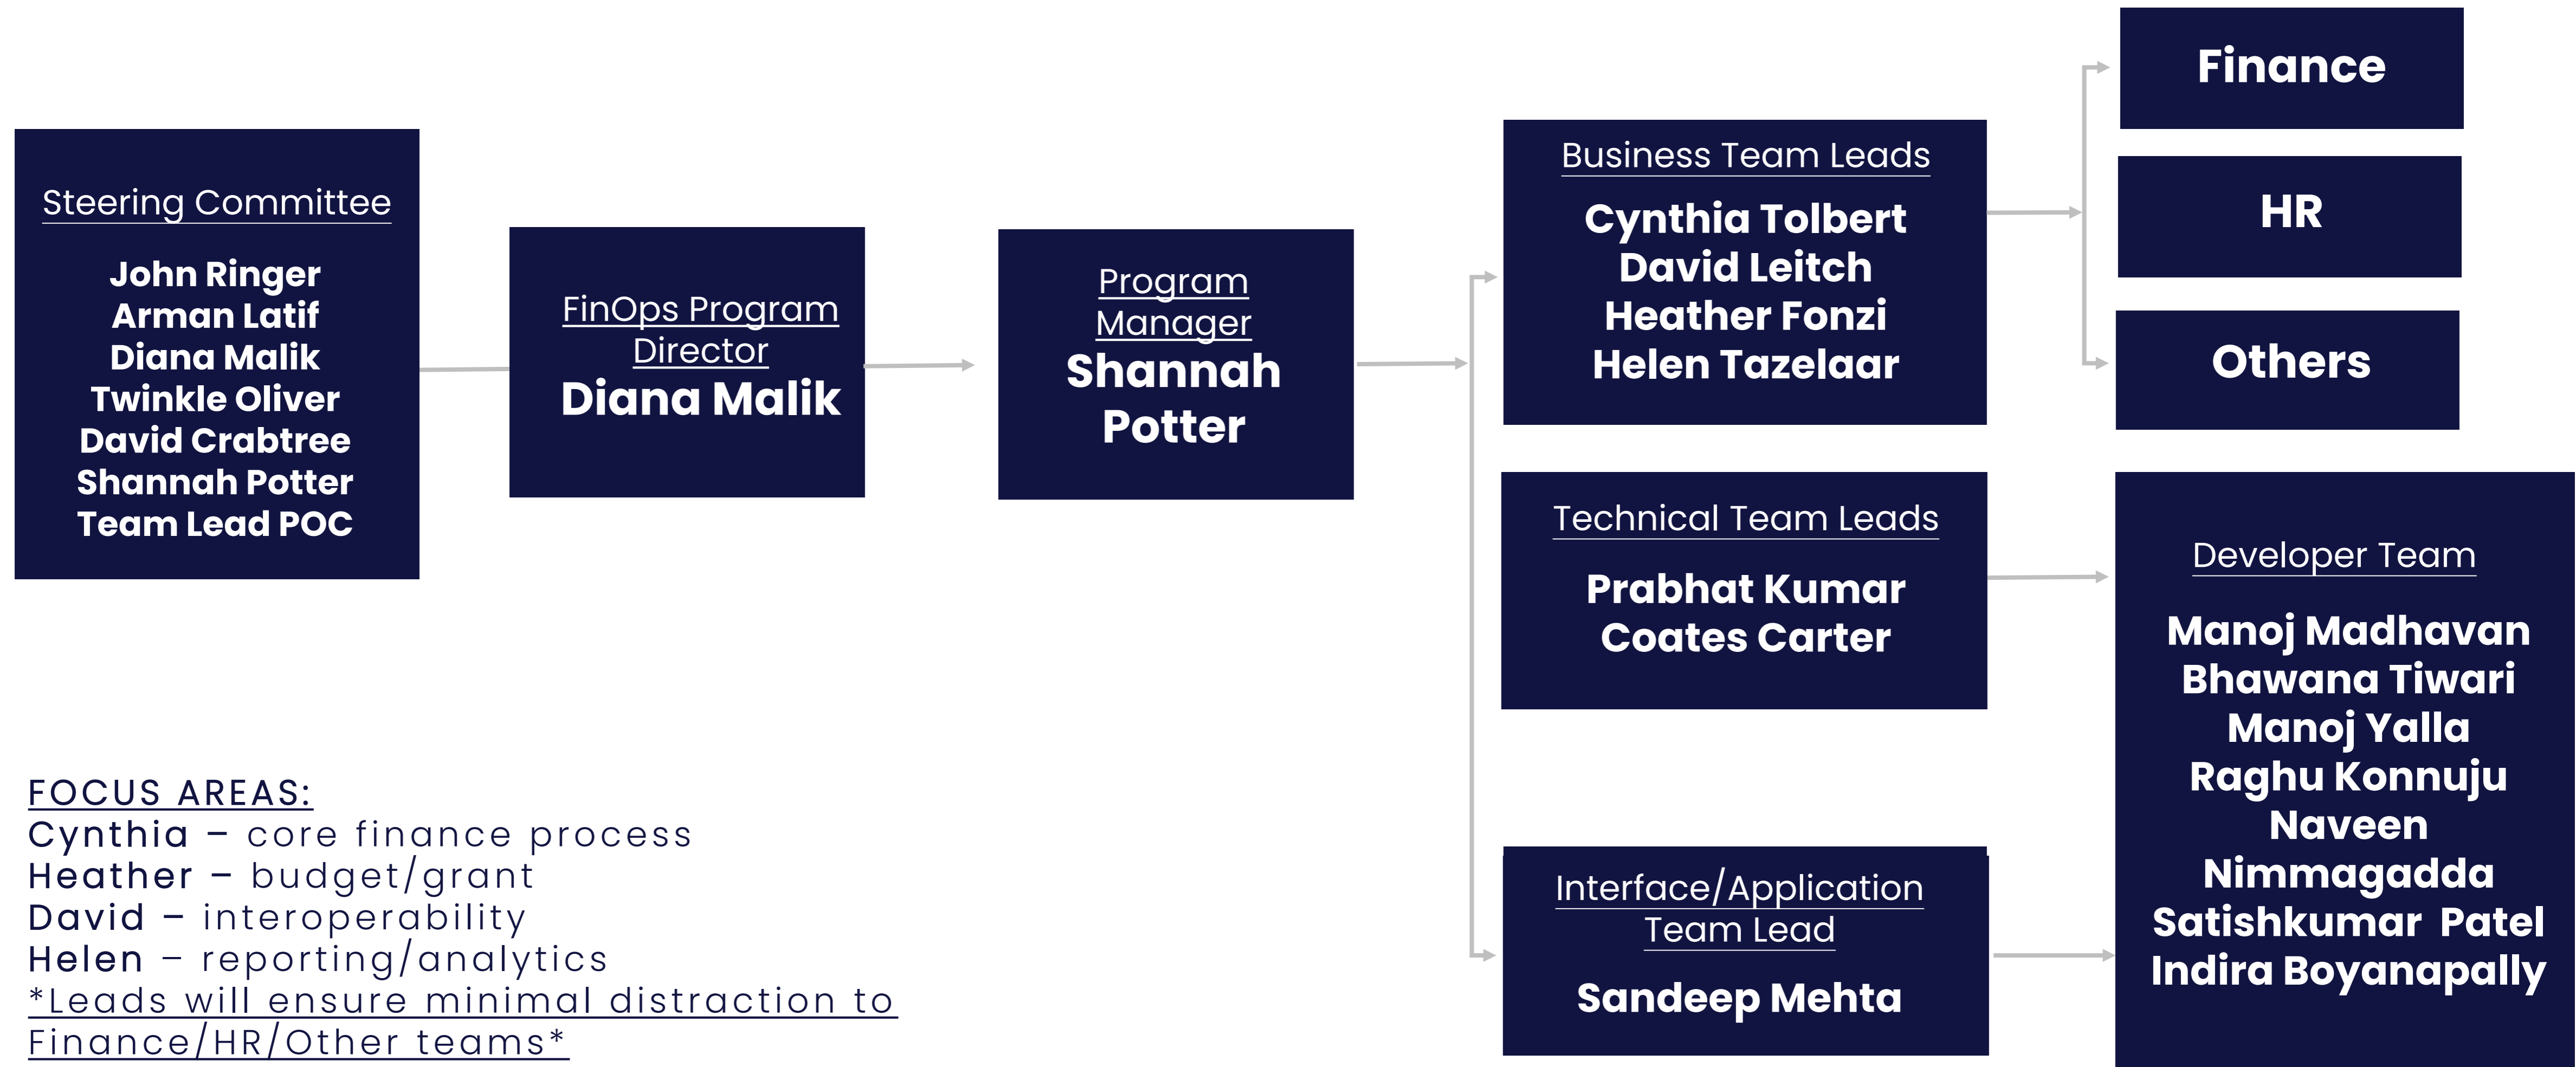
Steering Committee
John Ringer
Arman Latif
Diana Malik
Twinkle Oliver
David Crabtree
Shannah Potter
Team Lead POC

FinOps Program Director
Diana Malik

Program Manager
Shannah Potter

Business Team Leads
Cynthia Tolbert
David Leitch
Heather Fonzi
Helen Tazelaar

Finance

HR

Others

Technical Team Leads
Prabhat Kumar
Coates Carter

Developer Team
Manoj Madhavan
Bhawana Tiwari
Manoj Yalla
Raghu Konnuju
Naveen Nimmagadda
Satishkumar Patel
Indira Boyanapally

Interface/Application Team Lead
Sandeep Mehta

FOCUS AREAS:
Cynthia – core finance process
Heather – budget/grant
David – interoperability
Helen – reporting/analytics
*Leads will ensure minimal distraction to Finance/HR/Other teams*